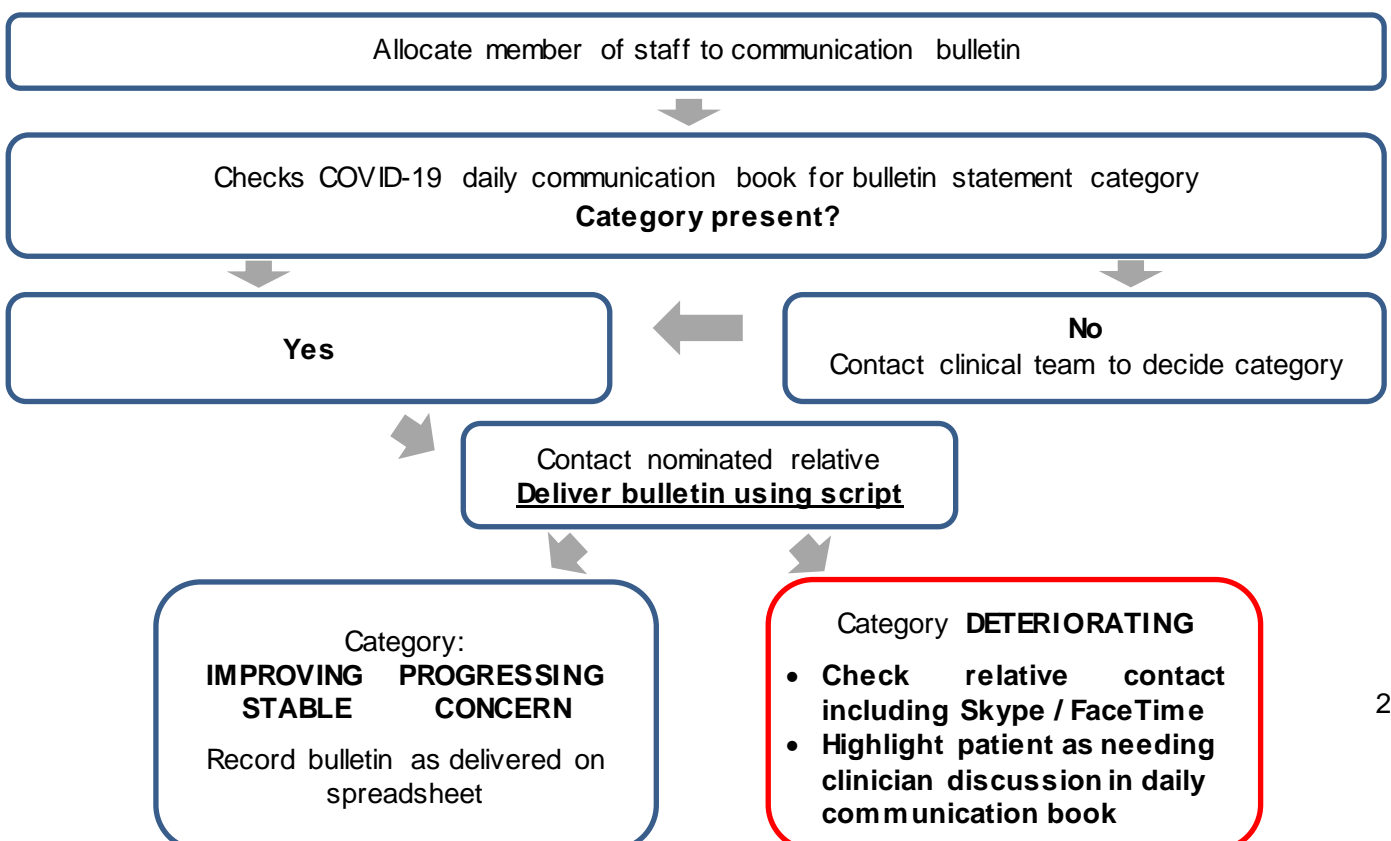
Allocate member of staff to communication bulletin

Checks COVID-19 daily communication book for bulletin statement category
**Category present?**

**Yes**

**No**
Contact clinical team to decide category

Contact nominated relative
**Deliver bulletin using script**

Category:
**IMPROVING PROGRESSING STABLE CONCERN**

Record bulletin as delivered on spreadsheet

Category **DETERIORATING**

- **Check relative contact including Skype / FaceTime**
- **Highlight patient as needing clinician discussion in daily communication book**

2